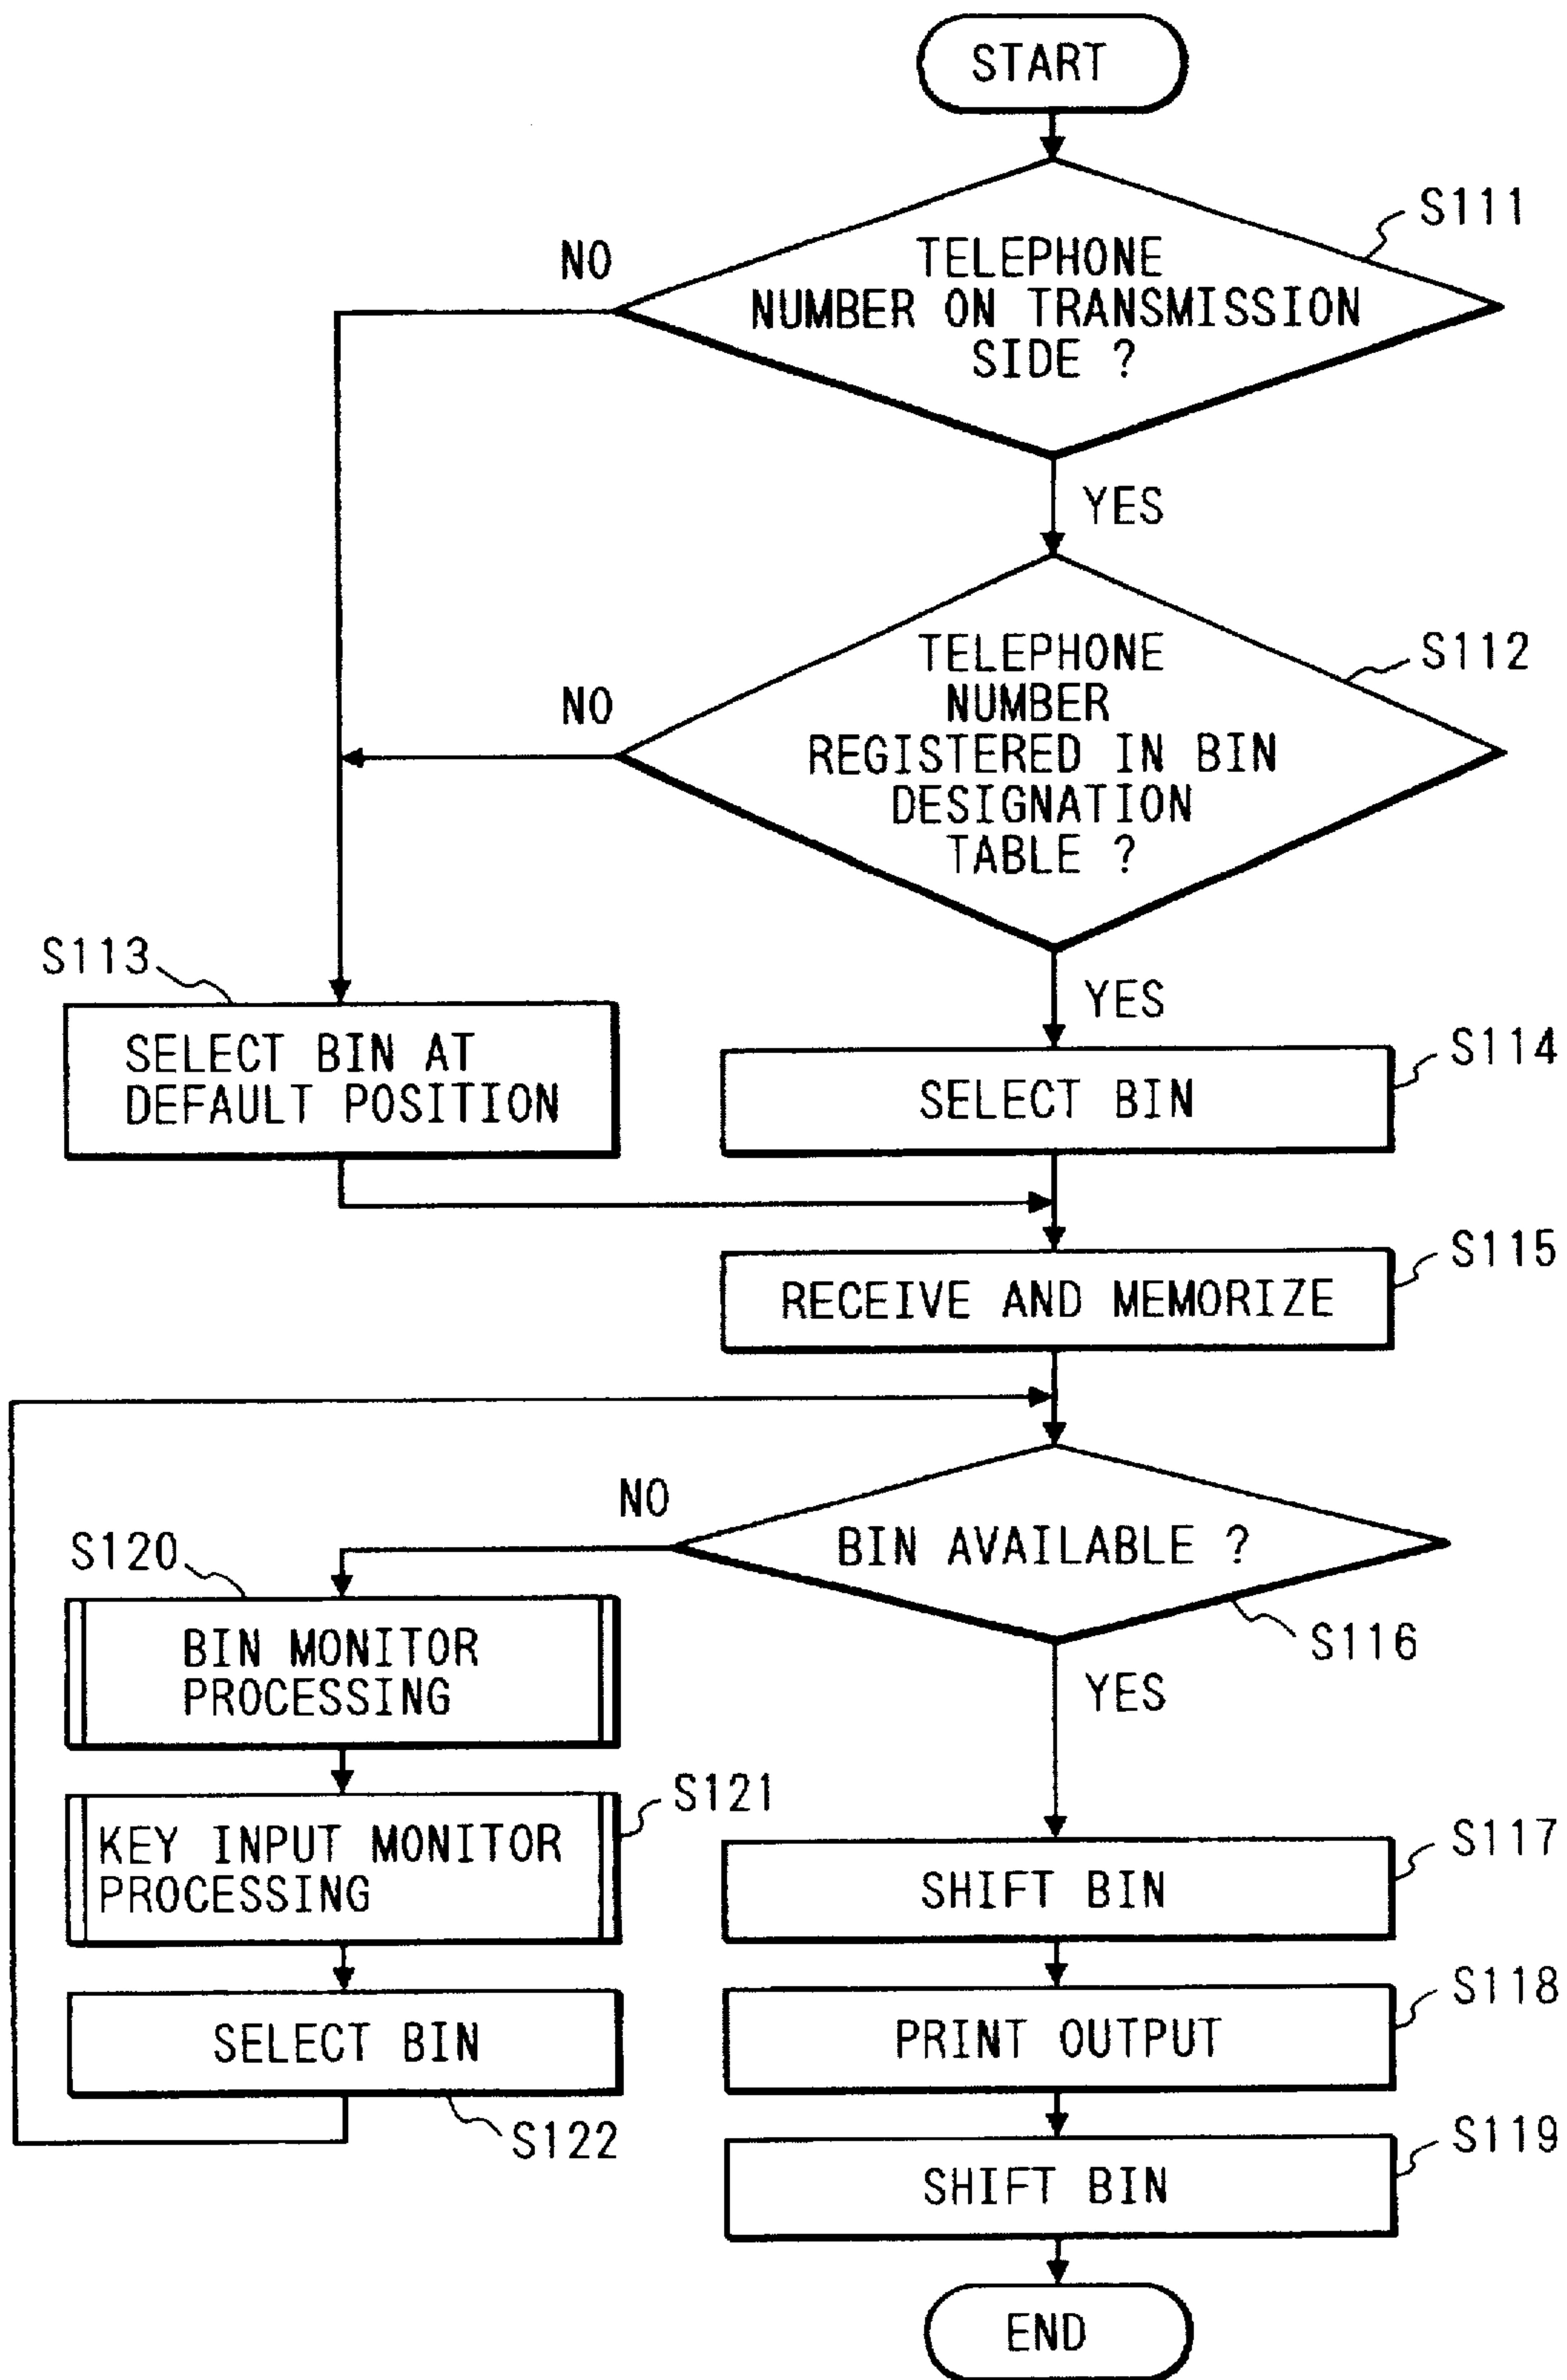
START

S111

TELEPHONE NUMBER ON TRANSMISSION SIDE ?

NO

YES

S112

TELEPHONE NUMBER REGISTERED IN BIN DESIGNATION TABLE ?

NO

YES

S113

SELECT BIN AT DEFAULT POSITION

S114

SELECT BIN

S115

RECEIVE AND MEMORIZE

NO

BIN AVAILABLE ?

S116

YES

S120

BIN MONITOR PROCESSING

S121

KEY INPUT MONITOR PROCESSING

SELECT BIN

S122

S117

SHIFT BIN

S118

PRINT OUTPUT

S119

SHIFT BIN

END